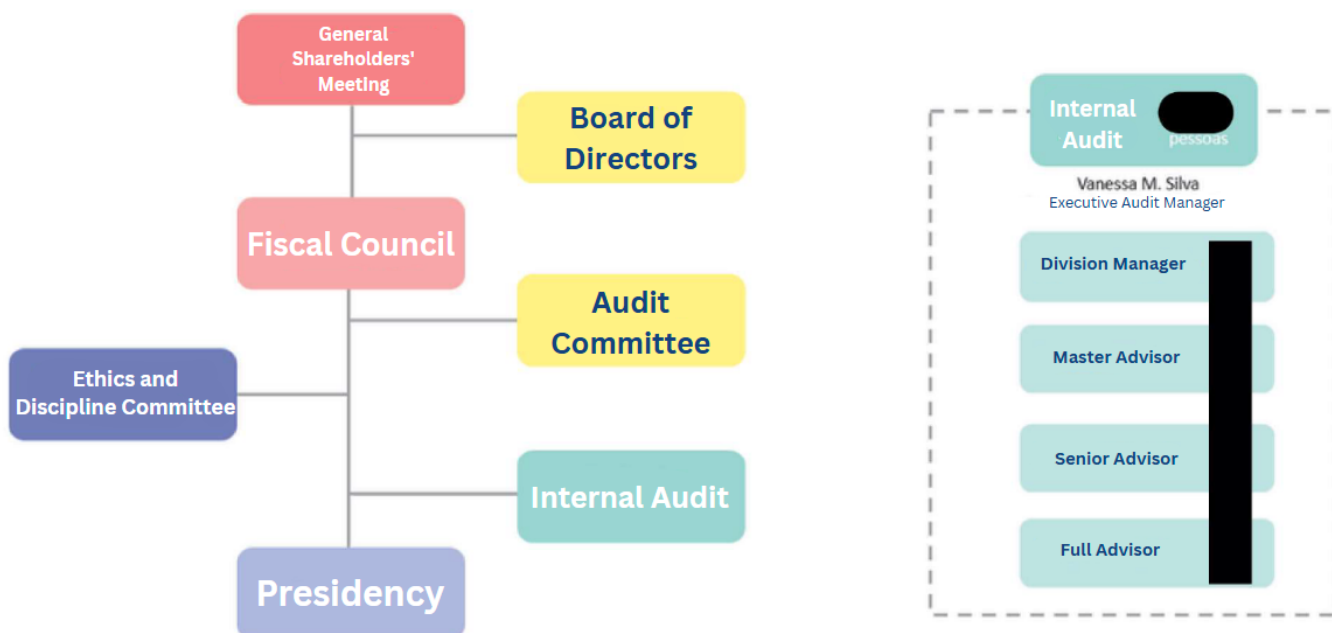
General Shareholders' Meeting

Board of Directors

Fiscal Council

Audit Committee

Ethics and Discipline Committee

Internal Audit

Presidency

Internal Audit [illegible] pessoas

Vanessa M. Silva
Executive Audit Manager

Division Manager

Master Advisor

Senior Advisor

Full Advisor